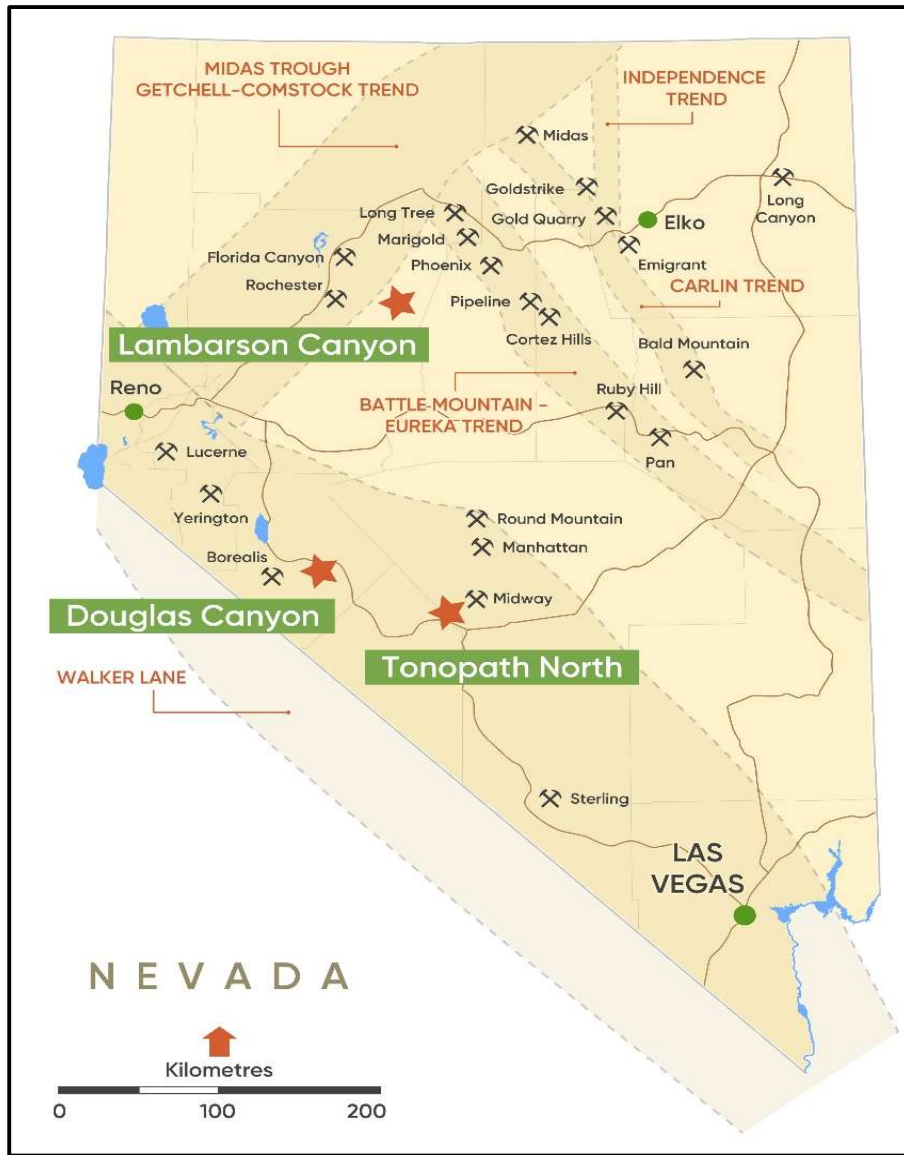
MIDAS TROUGH
GETCHELL-COMSTOCK TREND

INDEPENDENCE TREND

Midas

Goldstrike

Long Canyon

Long Tree

Gold Quarry

Elko

Marigold

Florida Canyon

Emigrant

Phoenix

Rochester

CARLIN TREND

Pipeline

Lambarson Canyon

Cortez Hills

Bald Mountain

Reno

BATTLE MOUNTAIN - EUREKA TREND

Ruby Hill

Lucerne

Pan

Yerington

Round Mountain

Manhattan

Borealis

Midway

Douglas Canyon

Tonopath North

WALKER LANE

Sterling

LAS VEGAS

NEVADA

Kilometres

0 100 200